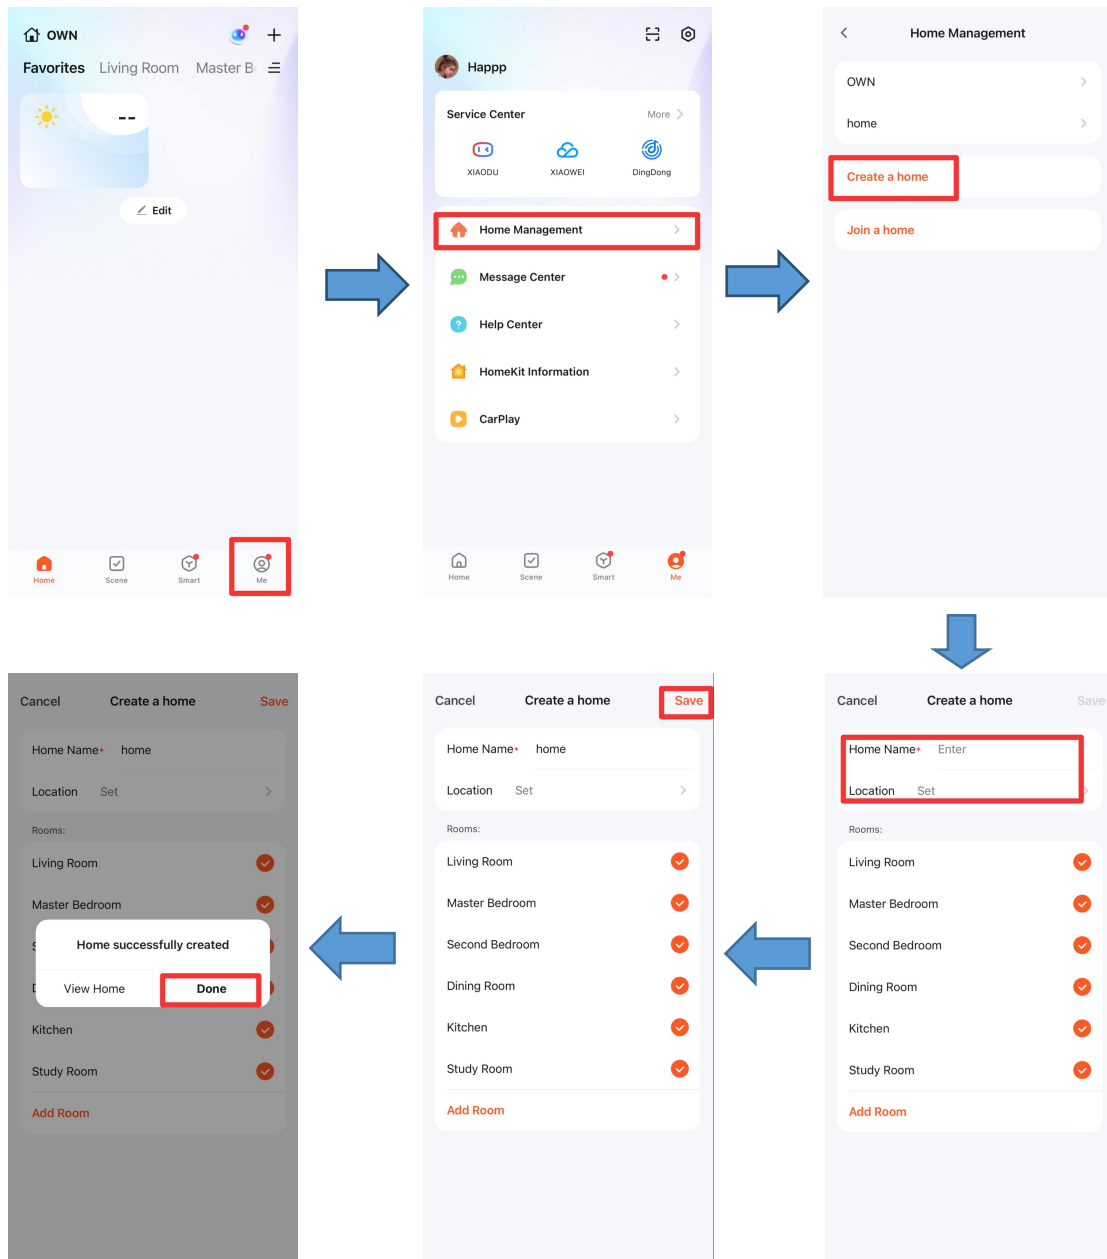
OWN

Favorites Living Room Master B

--

Edit

Home Scene Smart Me

Happp

Service Center More

XIAODU XIAOWEI DingDong

Home Management

Message Center

Help Center

HomeKit Information

CarPlay

Home Scene Smart Me

Home Management

OWN

home

Create a home

Join a home

Cancel Create a home Save

Home Name* Enter

Location Set

Rooms:

Living Room

Master Bedroom

Second Bedroom

Dining Room

Kitchen

Study Room

Add Room

Cancel Create a home Save

Home Name* home

Location Set

Rooms:

Living Room

Master Bedroom

Second Bedroom

Dining Room

Kitchen

Study Room

Add Room

Cancel Create a home Save

Home Name* home

Location Set

Rooms:

Living Room

Master Bedroom

Home successfully created

View Home Done

Kitchen

Study Room

Add Room